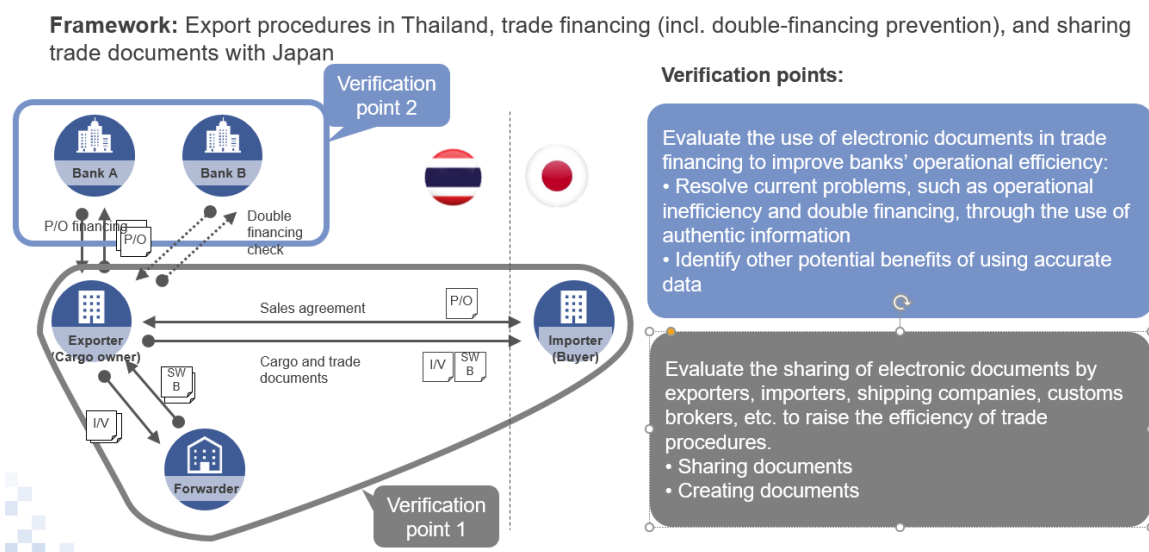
**Framework:** Export procedures in Thailand, trade financing (incl. double-financing prevention), and sharing trade documents with Japan

Verification point 2

Bank A

Bank B

P/O financing

P/O

Double financing check

Exporter (Cargo owner)

Sales agreement

P/O

Importer (Buyer)

Cargo and trade documents

I/V

SW B

SW B

I/V

Forwarder

Verification point 1

**Verification points:**

Evaluate the use of electronic documents in trade financing to improve banks' operational efficiency:
• Resolve current problems, such as operational inefficiency and double financing, through the use of authentic information
• Identify other potential benefits of using accurate data

Evaluate the sharing of electronic documents by exporters, importers, shipping companies, customs brokers, etc. to raise the efficiency of trade procedures.
• Sharing documents
• Creating documents